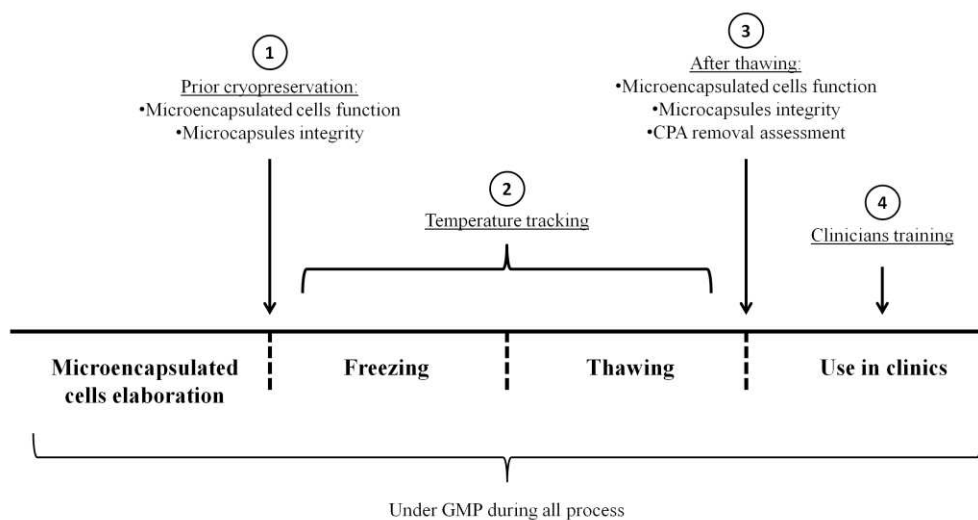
1

Prior cryopreservation:

•Microencapsulated cells function

•Microcapsules integrity

2

Temperature tracking

3

After thawing:

•Microencapsulated cells function

•Microcapsules integrity

•CPA removal assessment

4

Clinicians training

Microencapsulated cells elaboration

Freezing

Thawing

Use in clinics

Under GMP during all process